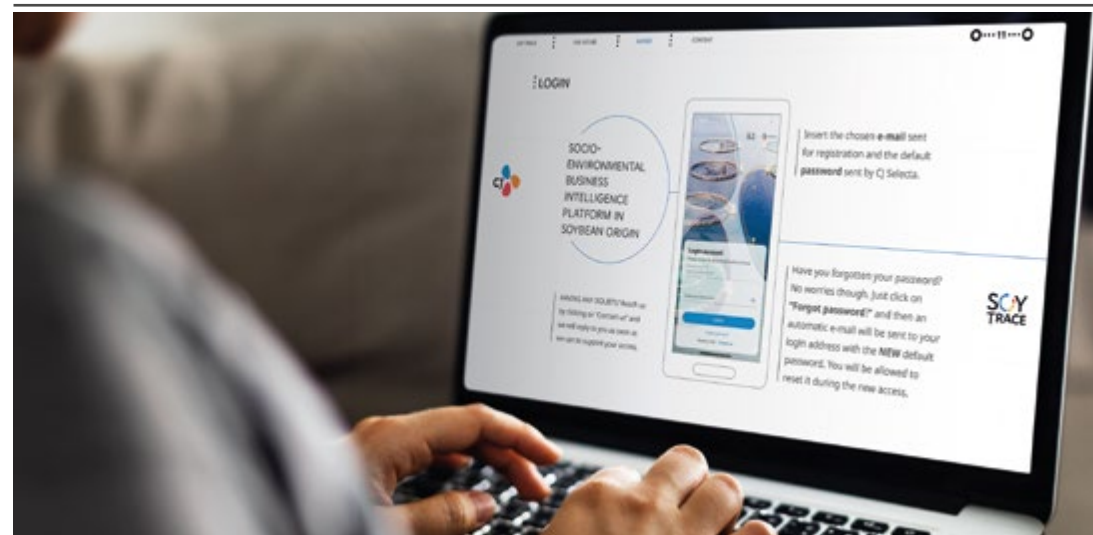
LOGIN

CJ

SOCIO-ENVIRONMENTAL BUSINESS INTELLIGENCE PLATFORM IN SOYBEAN ORIGIN

Insert the chosen **e-mail** sent for registration and the default **password** sent by CJ Selecta.

Have you forgotten your password? No worries though. Just click on **"Forgot password?"** and then an automatic e-mail will be sent to your login address with the **NEW** default password. You will be allowed to reset it during the new access.

SOY TRACE

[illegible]